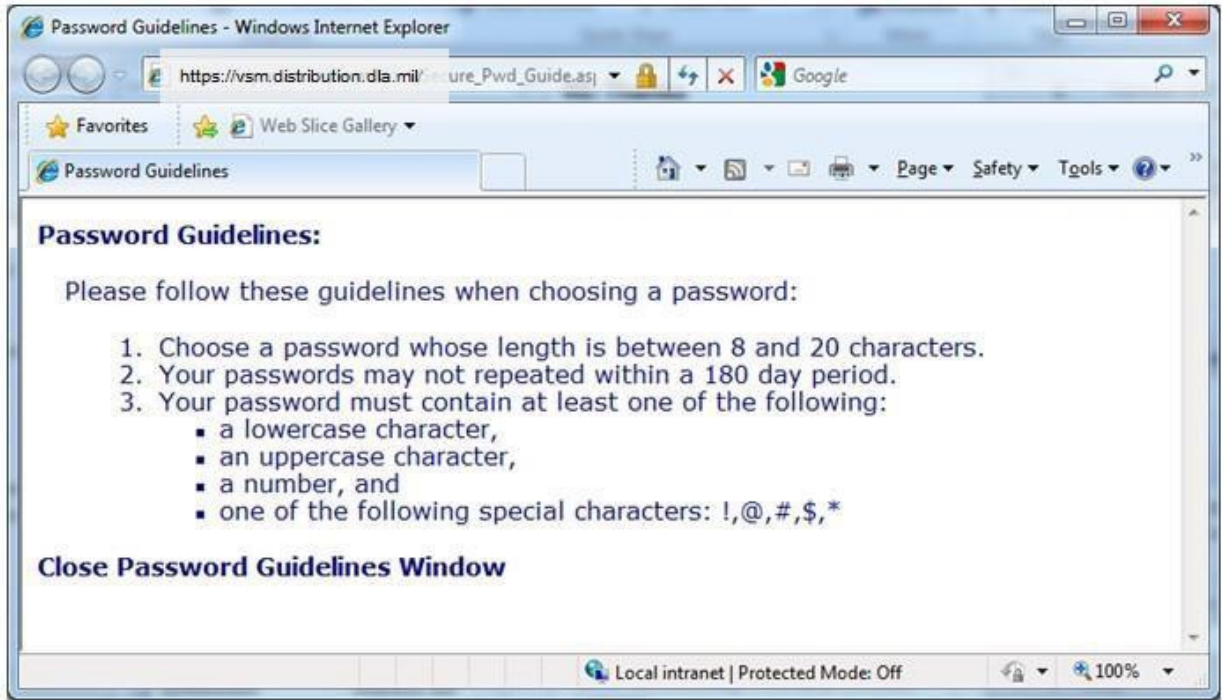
Password Guidelines - Windows Internet Explorer

https://vsm.distribution.dla.mil/Secure_Pwd_Guide.as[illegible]

Google

Favorites

Web Slice Gallery

Password Guidelines

Page ▾ Safety ▾ Tools ▾

Password Guidelines:

Please follow these guidelines when choosing a password:

1. Choose a password whose length is between 8 and 20 characters.
2. Your passwords may not repeated within a 180 day period.
3. Your password must contain at least one of the following:
   - a lowercase character,
   - an uppercase character,
   - a number, and
   - one of the following special characters: !,@,#,$,*

Close Password Guidelines Window

Local intranet | Protected Mode: Off

100%